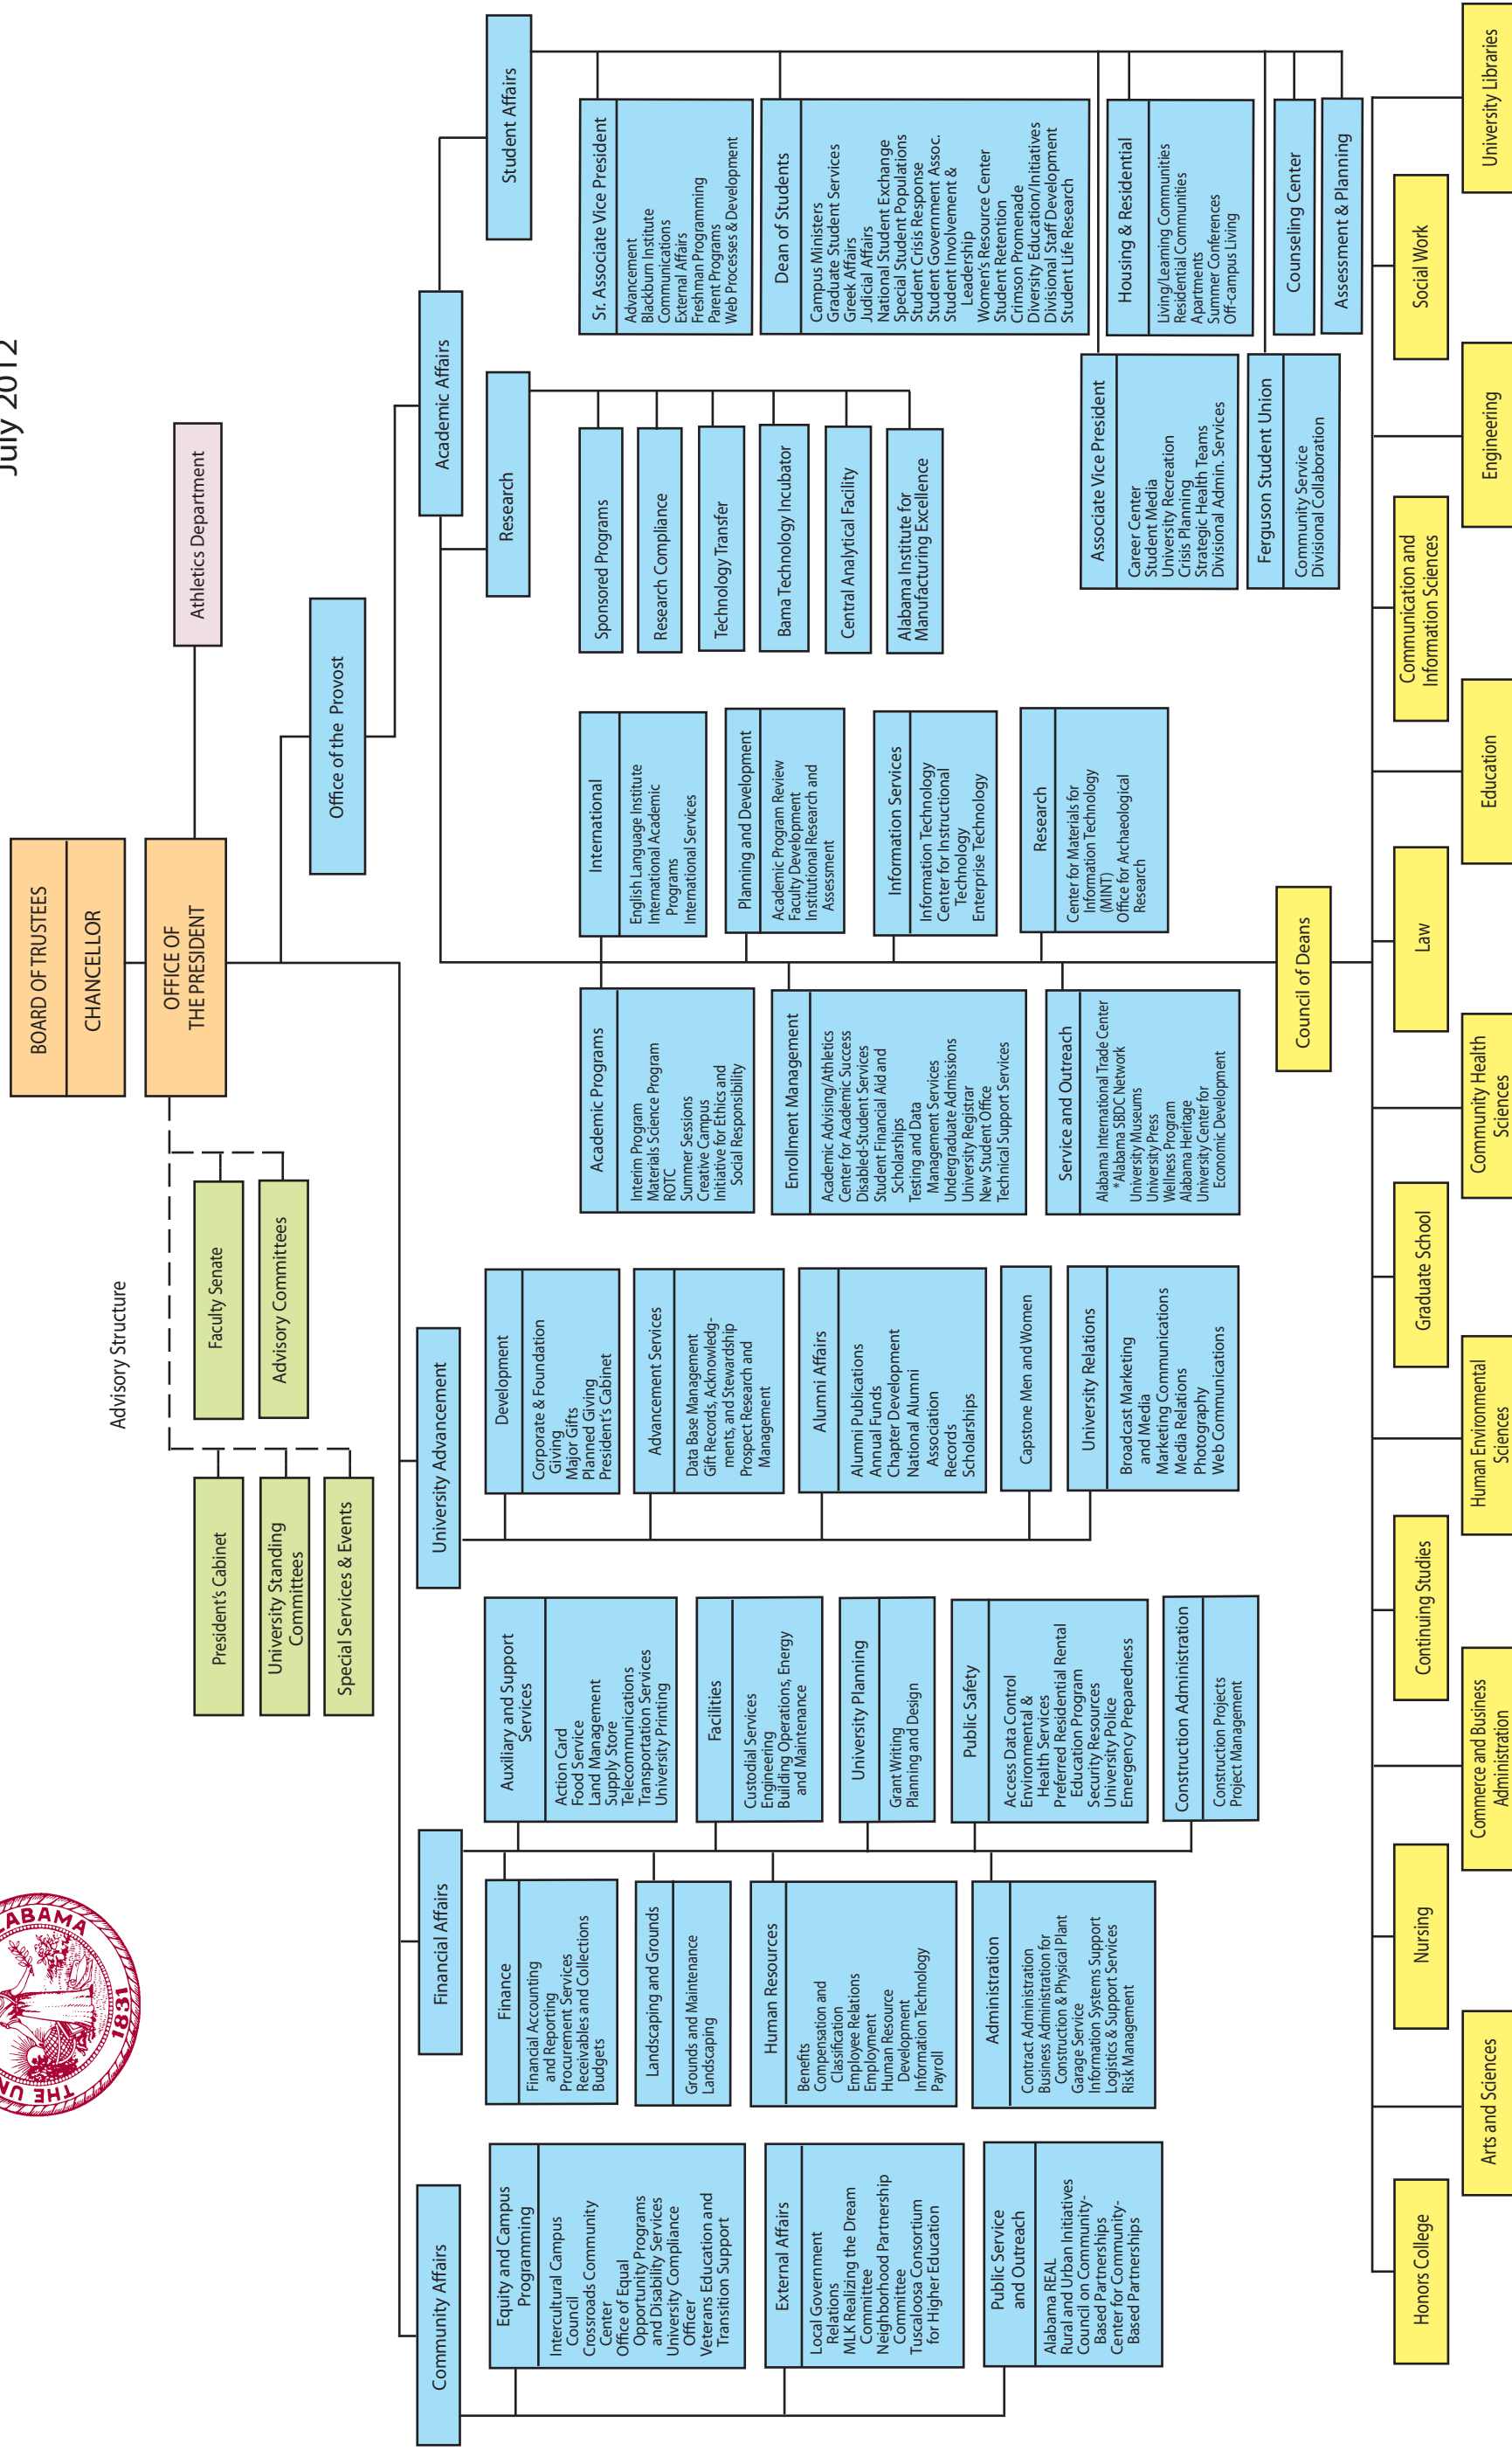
July 2012

BOARD OF TRUSTEES

CHANCELLOR

OFFICE OF THE PRESIDENT

Athletics Department

Office of the Provost

Advisory Structure

Faculty Senate

Advisory Committees

President's Cabinet

University Standing Committees

Special Services & Events

Academic Affairs

Student Affairs

Sr. Associate Vice President
Advancement
Blackburn Institute
Communications
External Affairs
Freshman Programming
Parent Programs
Web Processes & Development

Dean of Students
Campus Ministers
Graduate Student Services
Greek Affairs
Judicial Affairs
National Student Exchange
Special Student Populations
Student Crisis Response
Student Government Assoc.
Student Involvement & Leadership
Women's Resource Center
Student Retention
Crimson Promenade
Diversity Education/Initiatives
Divisional Staff Development
Student Life Research

Housing & Residential
Living/Learning Communities
Residential Communities
Apartments
Summer Conferences
Off-campus Living

Counseling Center

Assessment & Planning

Associate Vice President
Career Center
Student Media
University Recreation
Crisis Planning
Strategic Health Teams
Divisional Admin. Services

Ferguson Student Union
Community Service
Divisional Collaboration

Research

Sponsored Programs

Research Compliance

Technology Transfer

Bama Technology Incubator

Central Analytical Facility

Alabama Institute for Manufacturing Excellence

International
English Language Institute
International Academic Programs
International Services

Planning and Development
Academic Program Review
Faculty Development
Institutional Research and Assessment

Information Services
Information Technology
Center for Instructional Technology
Enterprise Technology

Research
Center for Materials for Information Technology (MINT)
Office for Archaeological Research

Academic Programs
Interim Program
Materials Science Program
ROTC
Summer Sessions
Creative Campus
Initiative for Ethics and Social Responsibility

Enrollment Management
Academic Advising/Athletics
Center for Academic Success
Disabled-Student Services
Student Financial Aid and Scholarships
Testing and Data Management Services
Undergraduate Admissions
University Registrar
New Student Office
Technical Support Services

Service and Outreach
Alabama International Trade Center
*Alabama SBDC Network
University Museums
University Press
Wellness Program
Alabama Heritage
University Center for Economic Development

Council of Deans

University Libraries

Social Work

Engineering

Communication and Information Sciences

Education

Law

Community Health Sciences

Graduate School

Human Environmental Sciences

Continuing Studies

Commerce and Business Administration

Nursing

Arts and Sciences

Honors College

University Advancement

Development
Corporate & Foundation Giving
Major Gifts
Planned Giving
President's Cabinet

Advancement Services
Data Base Management
Gift Records, Acknowledgments, and Stewardship
Prospect Research and Management

Alumni Affairs
Alumni Publications
Annual Funds
Chapter Development
National Alumni Association
Records
Scholarships

Capstone Men and Women

University Relations
Broadcast Marketing and Media
Marketing Communications
Media Relations
Photography
Web Communications

Financial Affairs

Auxiliary and Support Services
Action Card
Food Service
Land Management
Supply Store
Telecommunications
Transportation Services
University Printing

Facilities
Custodial Services
Engineering
Building Operations, Energy and Maintenance

University Planning
Grant Writing
Planning and Design

Public Safety
Access Data Control
Environmental & Health Services
Preferred Residential Rental Education Program
Security Resources
University Police
Emergency Preparedness

Construction Administration
Construction Projects
Project Management

Finance
Financial Accounting and Reporting
Procurement Services
Receivables and Collections
Budgets

Landscaping and Grounds
Grounds and Maintenance
Landscaping

Human Resources
Benefits
Compensation and Classification
Employee Relations
Employment
Human Resource Development
Information Technology
Payroll

Administration
Contract Administration
Business Administration for Construction & Physical Plant
Garage Service
Information Systems Support
Logistics & Support Services
Risk Management

Community Affairs

Equity and Campus Programming
Intercultural Campus Council
Crossroads Community Center
Office of Equal Opportunity Programs and Disability Services
University Compliance Officer
Veterans Education and Transition Support

External Affairs
Local Government Relations
MLK Realizing the Dream Committee
Neighborhood Partnership Committee
Tuscaloosa Consortium for Higher Education

Public Service and Outreach
Alabama REAL
Rural and Urban Initiatives
Council on Community-Based Partnerships
Center for Community-Based Partnerships

THE UNIVERSITY OF ALABAMA 1831